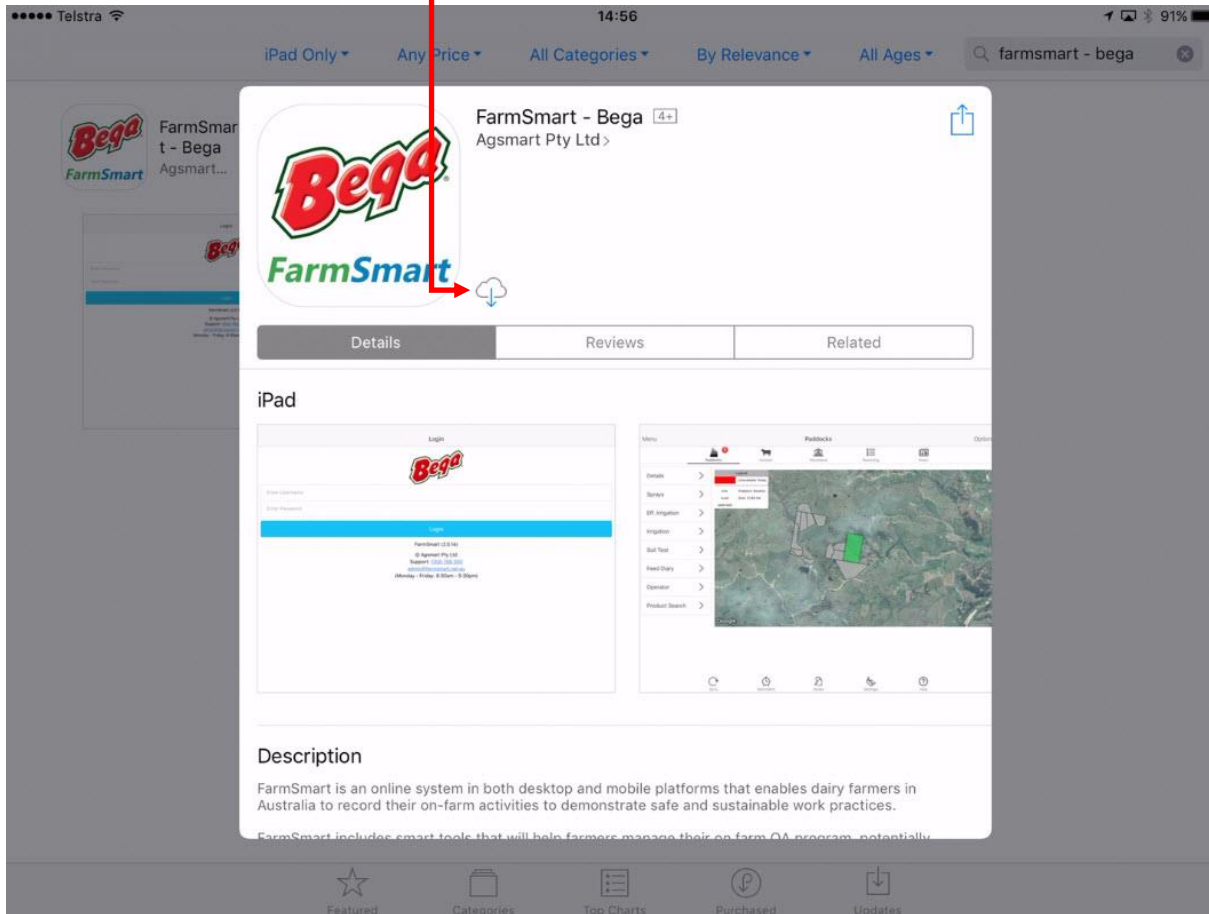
••••• Telstra
14:56
91%

iPad Only ▾ Any Price ▾ All Categories ▾ By Relevance ▾ All Ages ▾
farmsmart - bega

Bega FarmSmart
FarmSmart - Bega
Agsmart...

Login
Bega

FarmSmart - Bega 4+
Agsmart Pty Ltd >

Bega
FarmSmart

Details | Reviews | Related

iPad

Login
Bega
Enter Username
Enter Password
Login
FarmSmart (2.0.14)
© Agsmart Pty Ltd
Support: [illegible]
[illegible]
(Monday - Friday: 8:30am - 5:30pm)

Menu
Paddocks
Options
Details
Sprays
Eff. Irrigation
Irrigation
Soil Test
Feed Diary
Operator
Product Search
Google

Description
FarmSmart is an online system in both desktop and mobile platforms that enables dairy farmers in Australia to record their on-farm activities to demonstrate safe and sustainable work practices.

FarmSmart includes smart tools that will help farmers manage their on farm QA program, potentially

Featured Categories Top Charts Purchased Updates